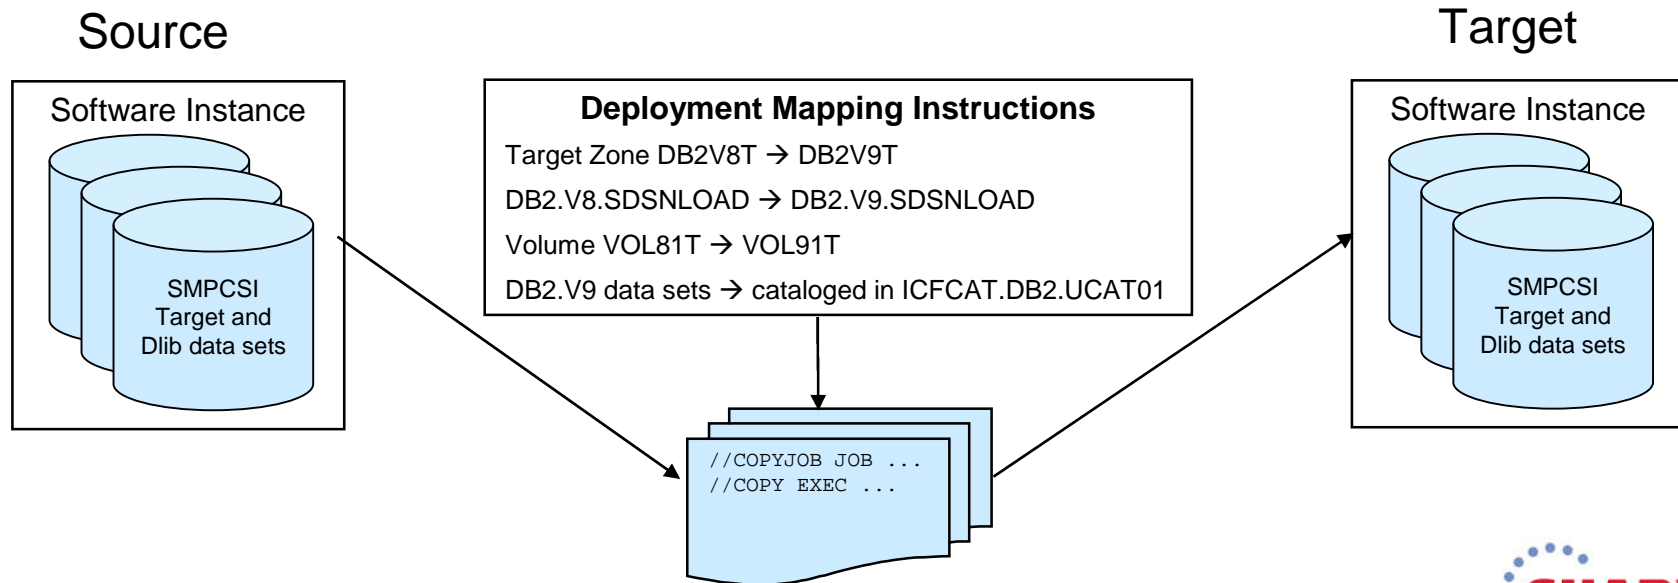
Source

Target

Software Instance

SMPCSI
Target and
Dlib data sets

Deployment Mapping Instructions

Target Zone DB2V8T → DB2V9T

DB2.V8.SDSNLOAD → DB2.V9.SDSNLOAD

Volume VOL81T → VOL91T

DB2.V9 data sets → cataloged in ICFCAT.DB2.UCAT01

Software Instance

SMPCSI
Target and
Dlib data sets

//COPYJOB JOB ...
//COPY EXEC ...

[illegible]